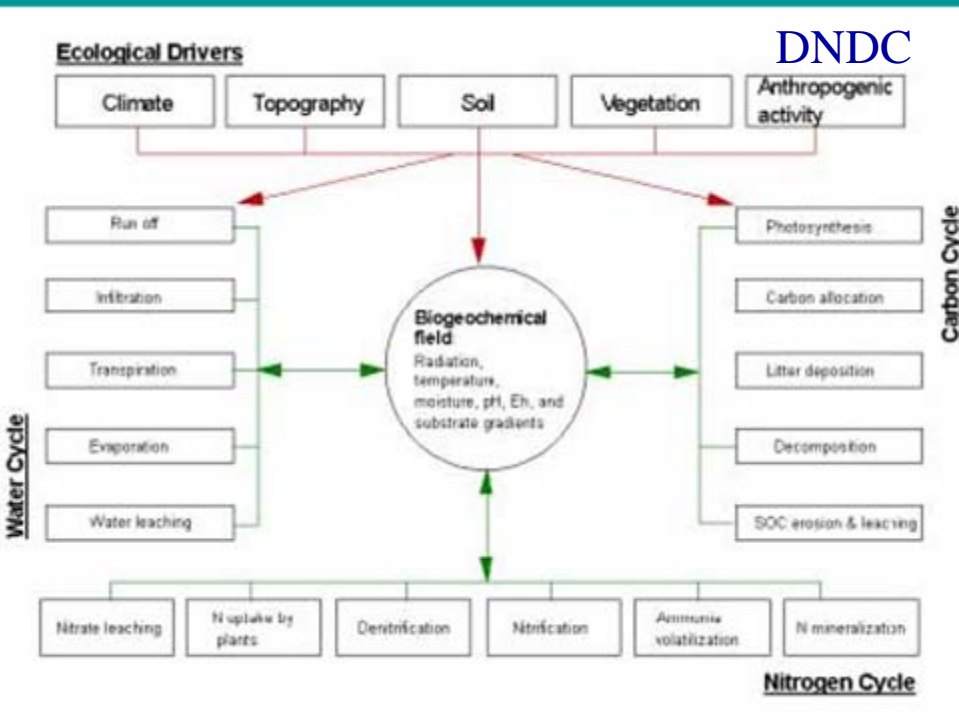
DNDC

Ecological Drivers

Climate

Topography

Soil

Vegetation

Anthropogenic activity

Water Cycle

Run off

Infiltration

Transpiration

Evaporation

Water leaching

Biogeochemical field

Radiation, temperature, moisture, pH, Eh, and substrate gradients

Carbon Cycle

Photosynthesis

Carbon allocation

Litter deposition

Decomposition

SOC erosion & leaching

Nitrate leaching

N uptake by plants

Denitrification

Nitrification

Ammonia volatilization

N mineralization

Nitrogen Cycle